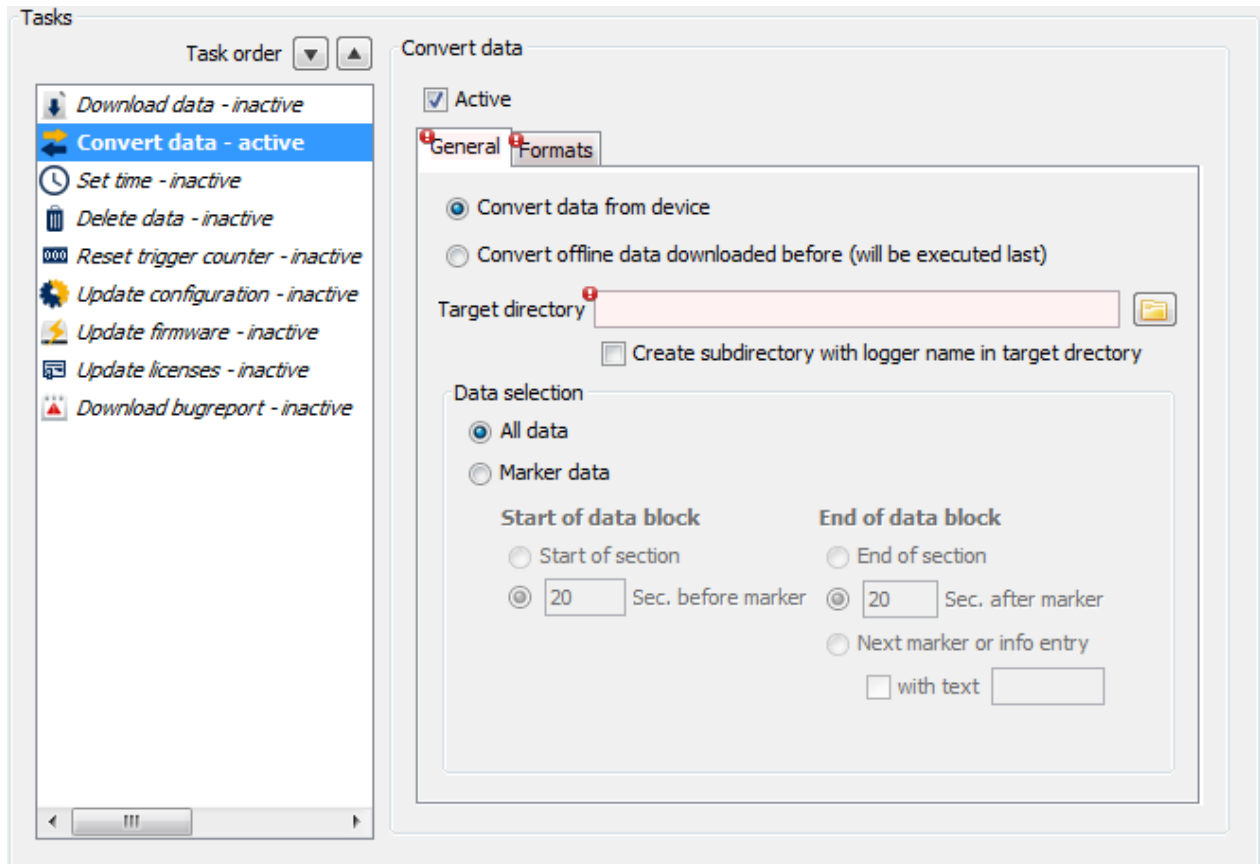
Tasks

Task order

Download data - inactive
Convert data - active
Set time - inactive
Delete data - inactive
Reset trigger counter - inactive
Update configuration - inactive
Update firmware - inactive
Update licenses - inactive
Download bugreport - inactive

Convert data

Active

General Formats

Convert data from device

Convert offline data downloaded before (will be executed last)

Target directory

Create subdirectory with logger name in target drectory

Data selection

All data

Marker data

Start of data block

Start of section

20 Sec. before marker

End of data block

End of section

20 Sec. after marker

Next marker or info entry

with text